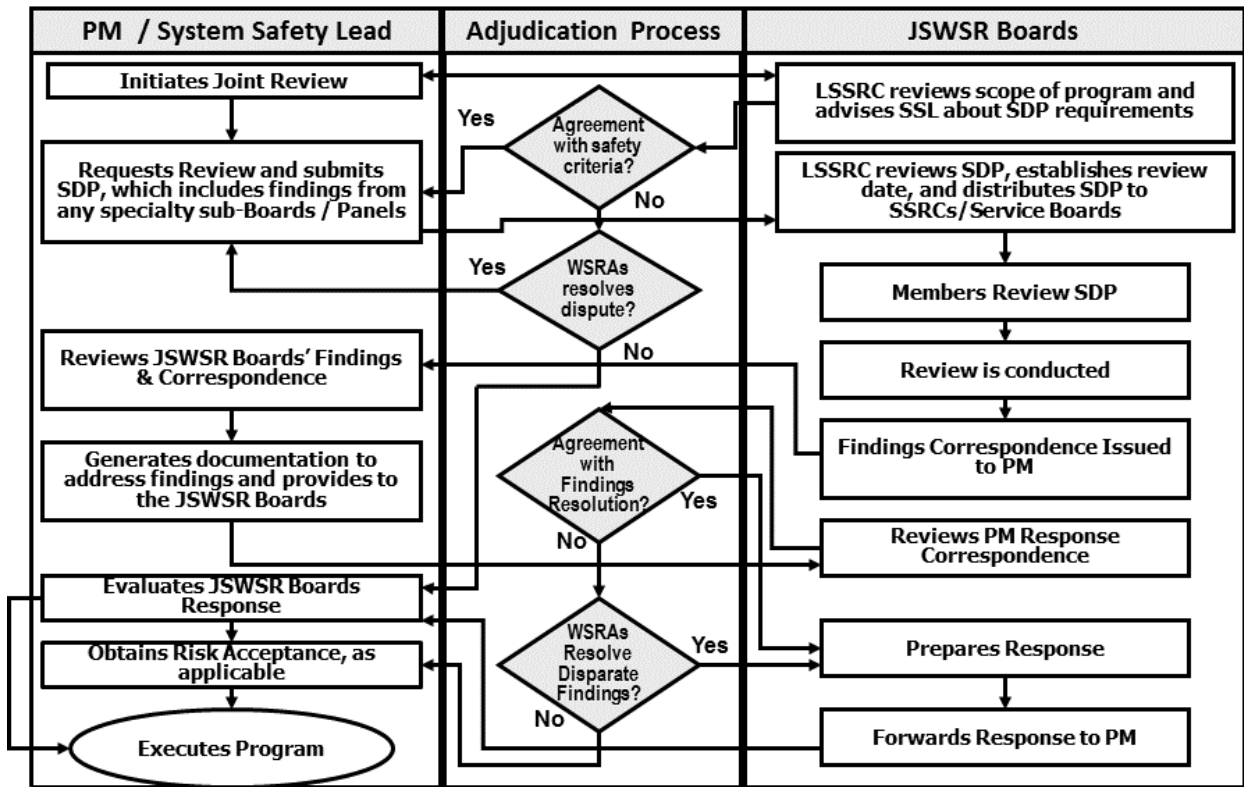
PM / System Safety Lead

Adjudication Process

JSWSR Boards

Initiates Joint Review

LSSRC reviews scope of program and advises SSL about SDP requirements

Yes

Agreement with safety criteria?

Requests Review and submits SDP, which includes findings from any specialty sub-Boards / Panels

No

LSSRC reviews SDP, establishes review date, and distributes SDP to SSRCs/Service Boards

Yes

WSRAs resolves dispute?

Members Review SDP

No

Reviews JSWSR Boards' Findings & Correspondence

Review is conducted

Agreement with Findings Resolution?

Findings Correspondence Issued to PM

Generates documentation to address findings and provides to the JSWSR Boards

Yes

No

Reviews PM Response Correspondence

Evaluates JSWSR Boards Response

WSRAs Resolve Disparate Findings?

Yes

Prepares Response

Obtains Risk Acceptance, as applicable

No

Executes Program

Forwards Response to PM